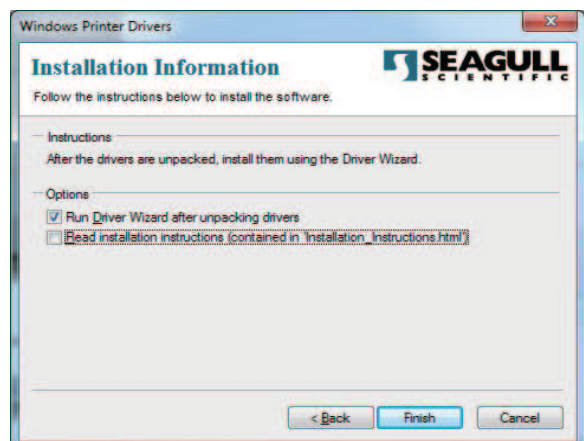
Windows Printer Drivers

Installation Information

SEAGULL SCIENTIFIC

Follow the instructions below to install the software.

Instructions

After the drivers are unpacked, install them using the Driver Wizard.

Options

Run Driver Wizard after unpacking drivers

Read installation instructions (contained in 'Installation_Instructions.html')

< Back

Finish

Cancel